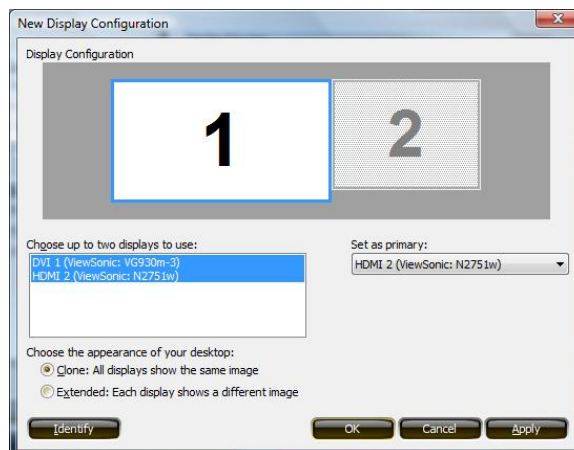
New Display Configuration

Display Configuration

1

2

Choose up to two displays to use:

DVI 1 (ViewSonic: VG930m-3)
HDMI 2 (ViewSonic: N2751w)

Set as primary:

HDMI 2 (ViewSonic: N2751w)

Choose the appearance of your desktop:

Clone: All displays show the same image

Extended: Each display shows a different image

Identify

OK

Cancel

Apply